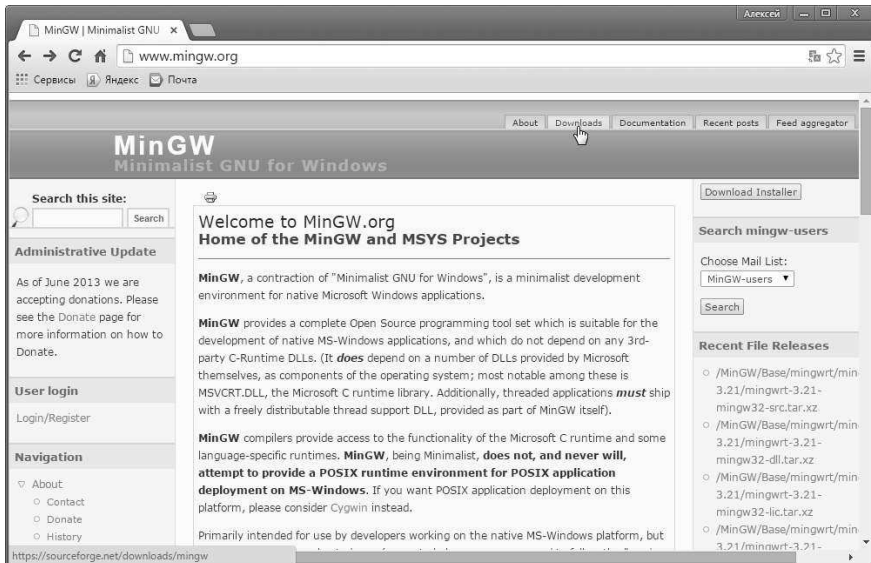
MinGW | Minimalist GNU ×

Алексей

www.mingw.org

Сервисы Яндекс Почта

About Downloads Documentation Recent posts Feed aggregator

MinGW
Minimalist GNU for Windows

Search this site:
Search

Administrative Update

As of June 2013 we are accepting donations. Please see the Donate page for more information on how to Donate.

User login

Login/Register

Navigation

About
Contact
Donate
History

Welcome to MinGW.org
Home of the MinGW and MSYS Projects

**MinGW**, a contraction of "Minimalist GNU for Windows", is a minimalist development environment for native Microsoft Windows applications.

**MinGW** provides a complete Open Source programming tool set which is suitable for the development of native MS-Windows applications, and which do not depend on any 3rd-party C-Runtime DLLs. (It ***does*** depend on a number of DLLs provided by Microsoft themselves, as components of the operating system; most notable among these is MSVCRT.DLL, the Microsoft C runtime library. Additionally, threaded applications ***must*** ship with a freely distributable thread support DLL, provided as part of MinGW itself).

**MinGW** compilers provide access to the functionality of the Microsoft C runtime and some language-specific runtimes. **MinGW**, being Minimalist, **does not, and never will, attempt to provide a POSIX runtime environment for POSIX application deployment on MS-Windows.** If you want POSIX application deployment on this platform, please consider Cygwin instead.

Primarily intended for use by developers working on the native MS-Windows platform, but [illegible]

https://sourceforge.net/downloads/mingw

Download Installer

Search mingw-users

Choose Mail List:
MinGW-users
Search

Recent File Releases

/MinGW/Base/mingwrt/min 3.21/mingwrt-3.21-mingw32-src.tar.xz
/MinGW/Base/mingwrt/min 3.21/mingwrt-3.21-mingw32-dll.tar.xz
/MinGW/Base/mingwrt/min 3.21/mingwrt-3.21-mingw32-lic.tar.xz
/MinGW/Base/mingwrt/min 3.21/mingwrt-3.21-